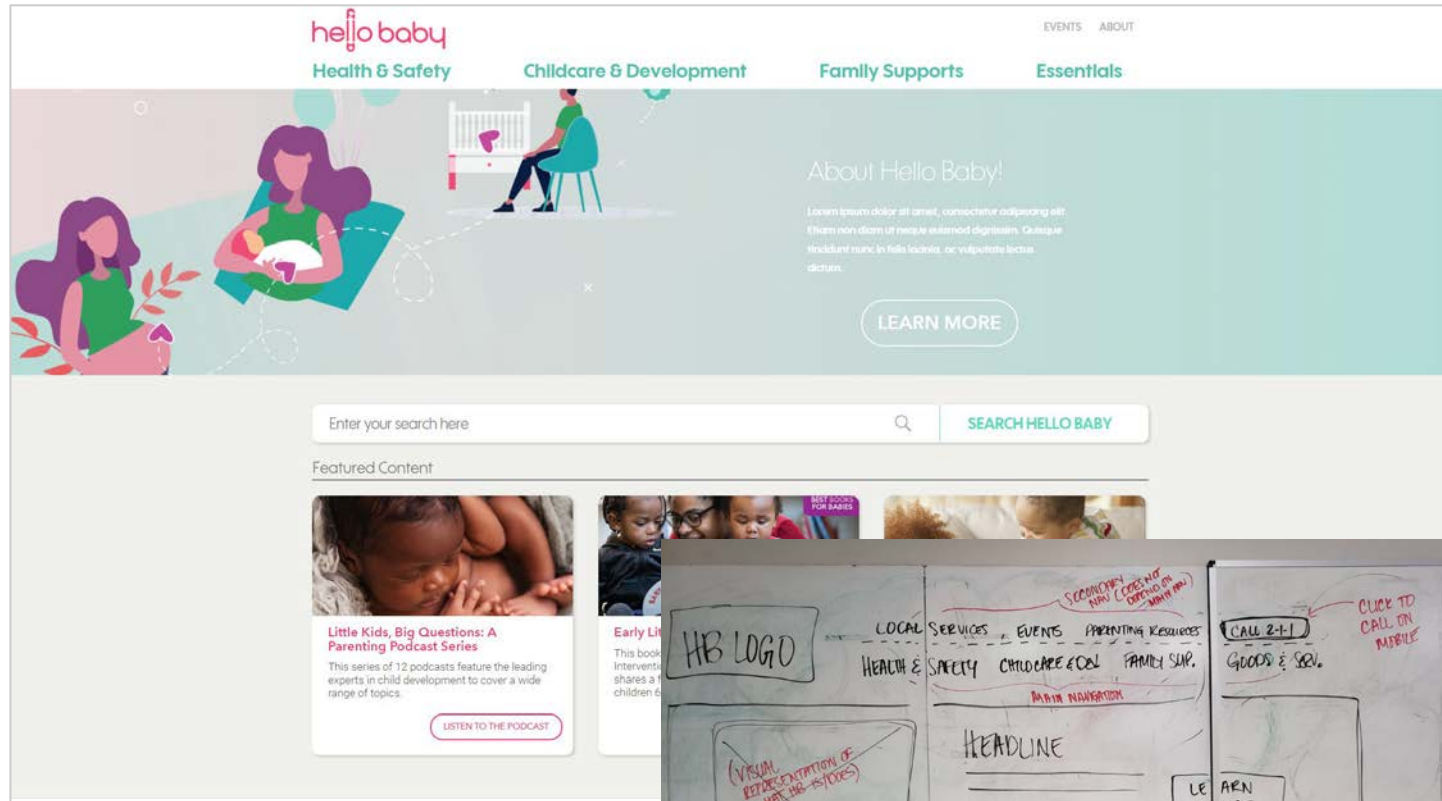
hello baby

EVENTS ABOUT

Health & Safety Childcare & Development Family Supports Essentials

About Hello Baby!

Lorem ipsum dolor sit amet, consectetur adipiscing elit. Etiam non diam ut neque euismod dignissim. Quisque tincidunt nunc in felis lacinia, ac vulputate lectus dictum.

LEARN MORE

Enter your search here

SEARCH HELLO BABY

Featured Content

Little Kids, Big Questions: A Parenting Podcast Series

This series of 12 podcasts feature the leading experts in child development to cover a wide range of topics.

LISTEN TO THE PODCAST

BEST BOOKS FOR BABIES

Early Li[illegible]

This book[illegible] Interventi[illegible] shares a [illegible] children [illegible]

HB LOGO

SECONDARY NAV (CORES NOT DEPEND ON MAIN NAV)

LOCAL SERVICES, EVENTS PARENTING RESOURCES

CALL 2-1-1

CLICK TO CALL ON MOBILE

HEALTH & SAFETY CHILDCARE & DEV. FAMILY SUP. GOODS & SERV.

MAIN NAVIGATION

(VISUAL REPRESENTATION OF WHAT HB IS/DOES)

HEADLINE

LE ARN